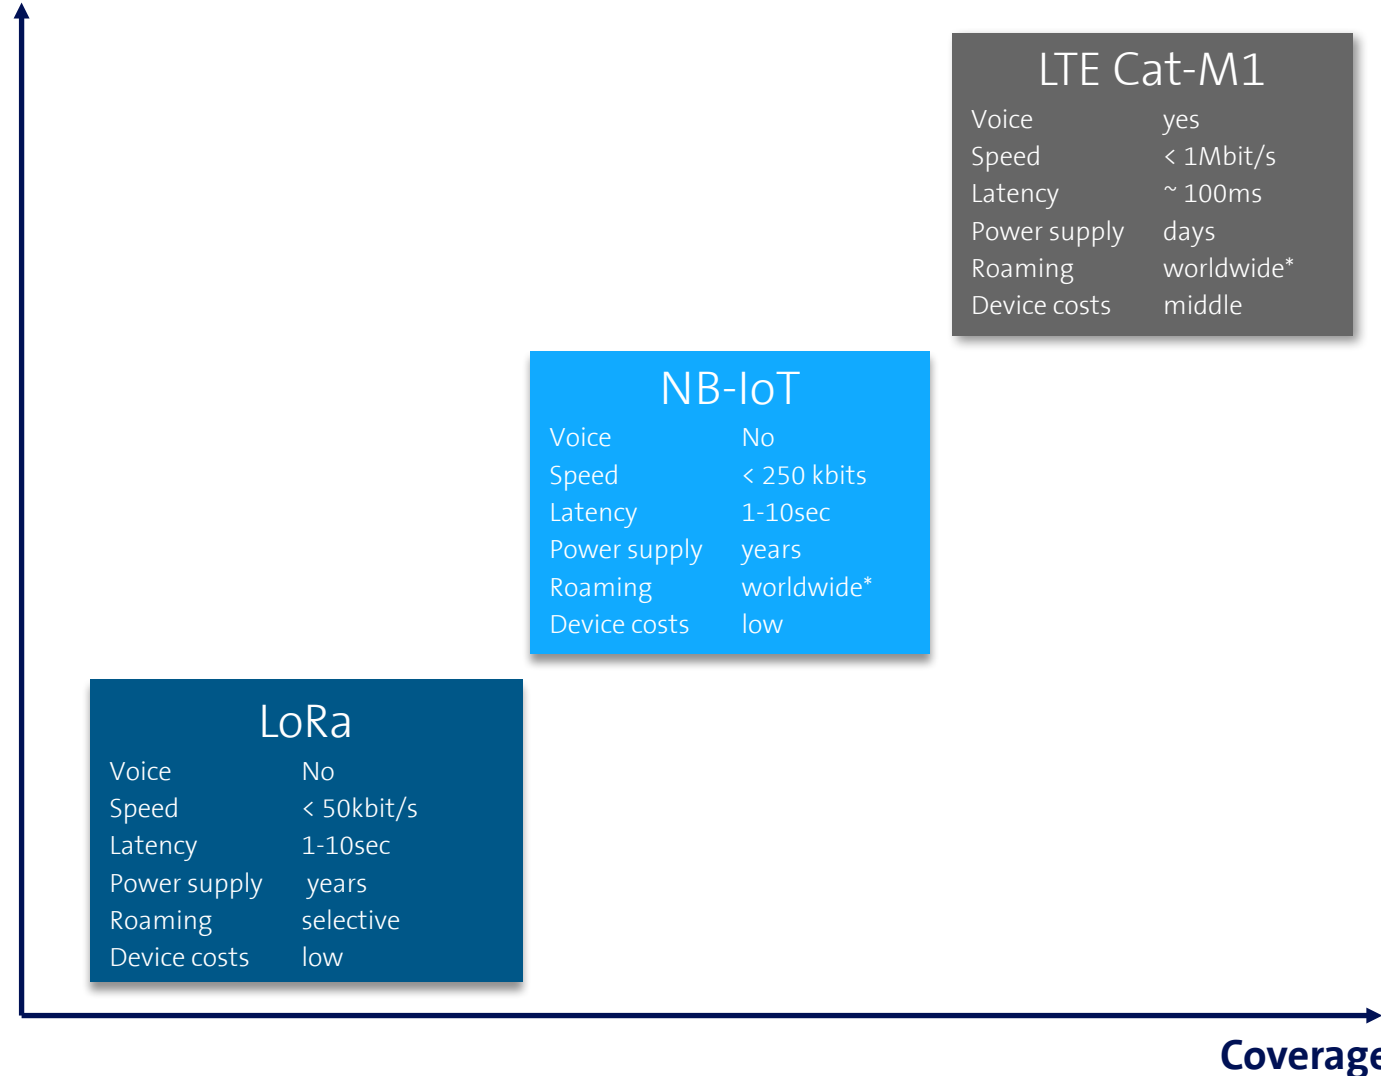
LTE Cat-M1

| | |
|---|---|
| Voice | yes |
| Speed | < 1Mbit/s |
| Latency | ~ 100ms |
| Power supply | days |
| Roaming | worldwide* |
| Device costs | middle |

NB-IoT

| | |
|---|---|
| Voice | No |
| Speed | < 250 kbits |
| Latency | 1-10sec |
| Power supply | years |
| Roaming | worldwide* |
| Device costs | low |

LoRa

| | |
|---|---|
| Voice | No |
| Speed | < 50kbit/s |
| Latency | 1-10sec |
| Power supply | years |
| Roaming | selective |
| Device costs | low |

Coverage